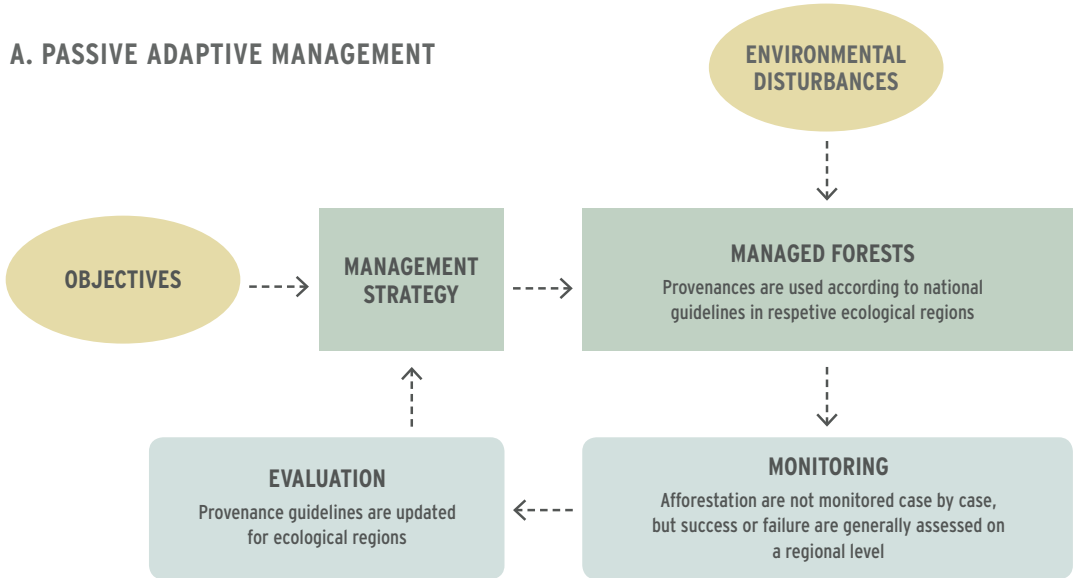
A. PASSIVE ADAPTIVE MANAGEMENT

ENVIRONMENTAL DISTURBANCES

OBJECTIVES

MANAGEMENT STRATEGY

MANAGED FORESTS
Provenances are used according to national guidelines in respetive ecological regions

EVALUATION
Provenance guidelines are updated for ecological regions

MONITORING
Afforestation are not monitored case by case, but success or failure are generally assessed on a regional level